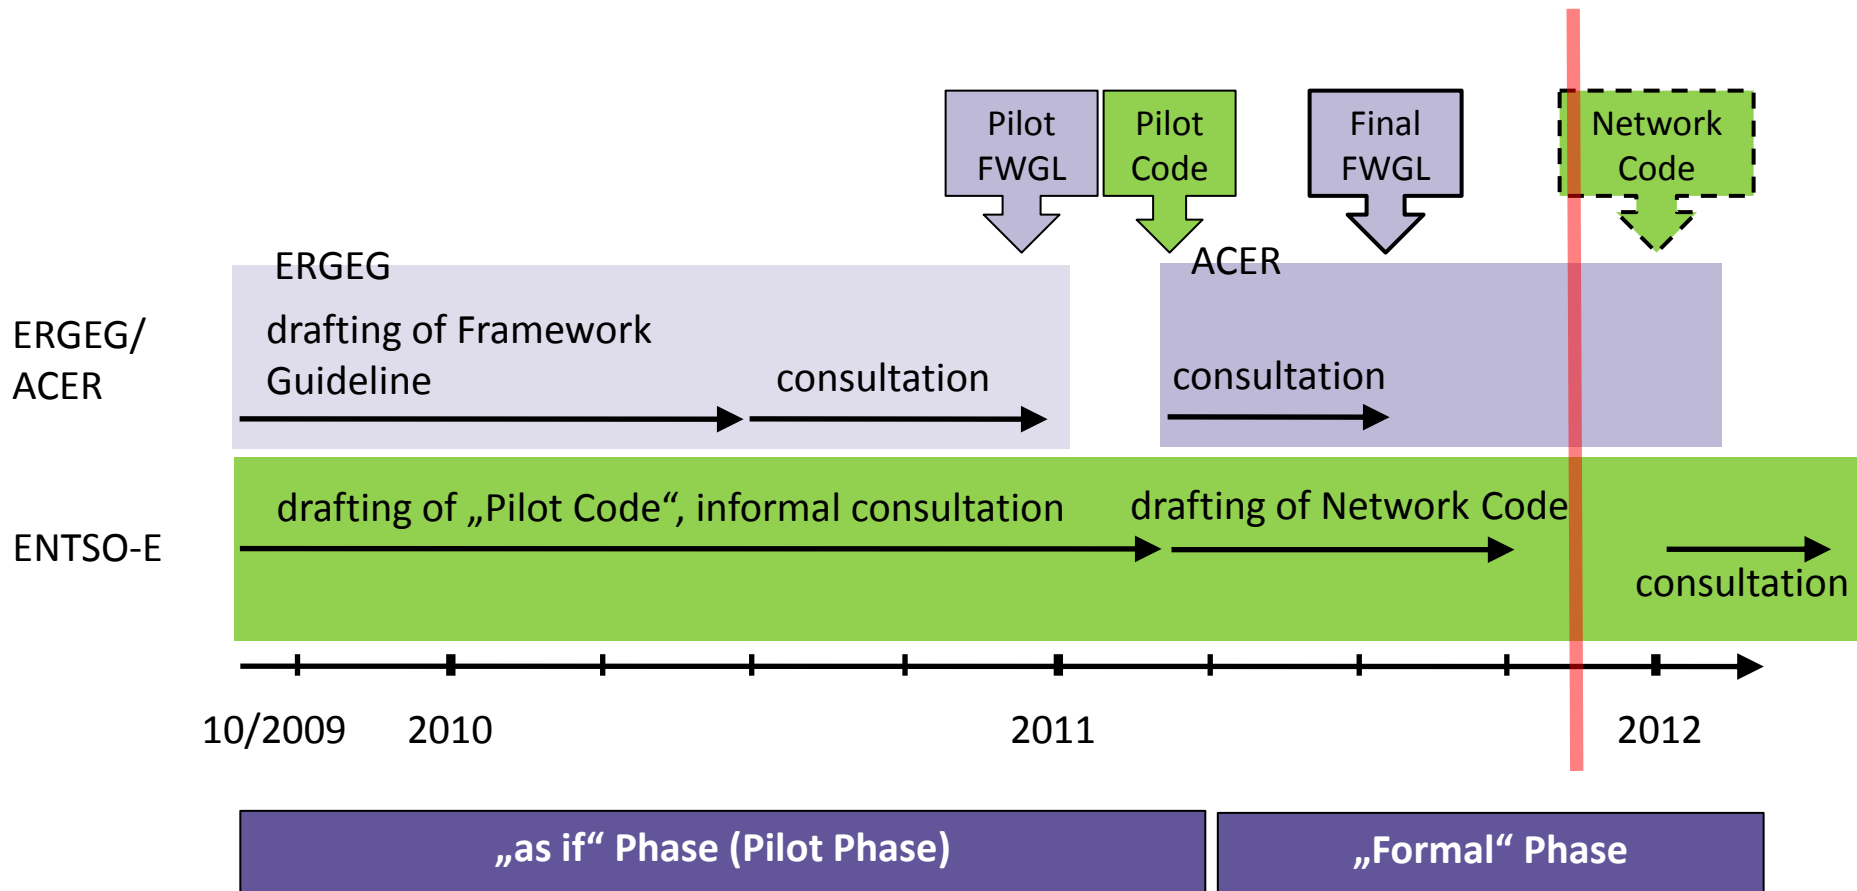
Pilot FWGL

Pilot Code

Final FWGL

Network Code

ERGEG

ACER

ERGEG/ ACER

drafting of Framework Guideline

consultation

consultation

ENTSO-E

drafting of „Pilot Code“, informal consultation

drafting of Network Code

consultation

10/2009

2010

2011

2012

„as if“ Phase (Pilot Phase)

„Formal“ Phase